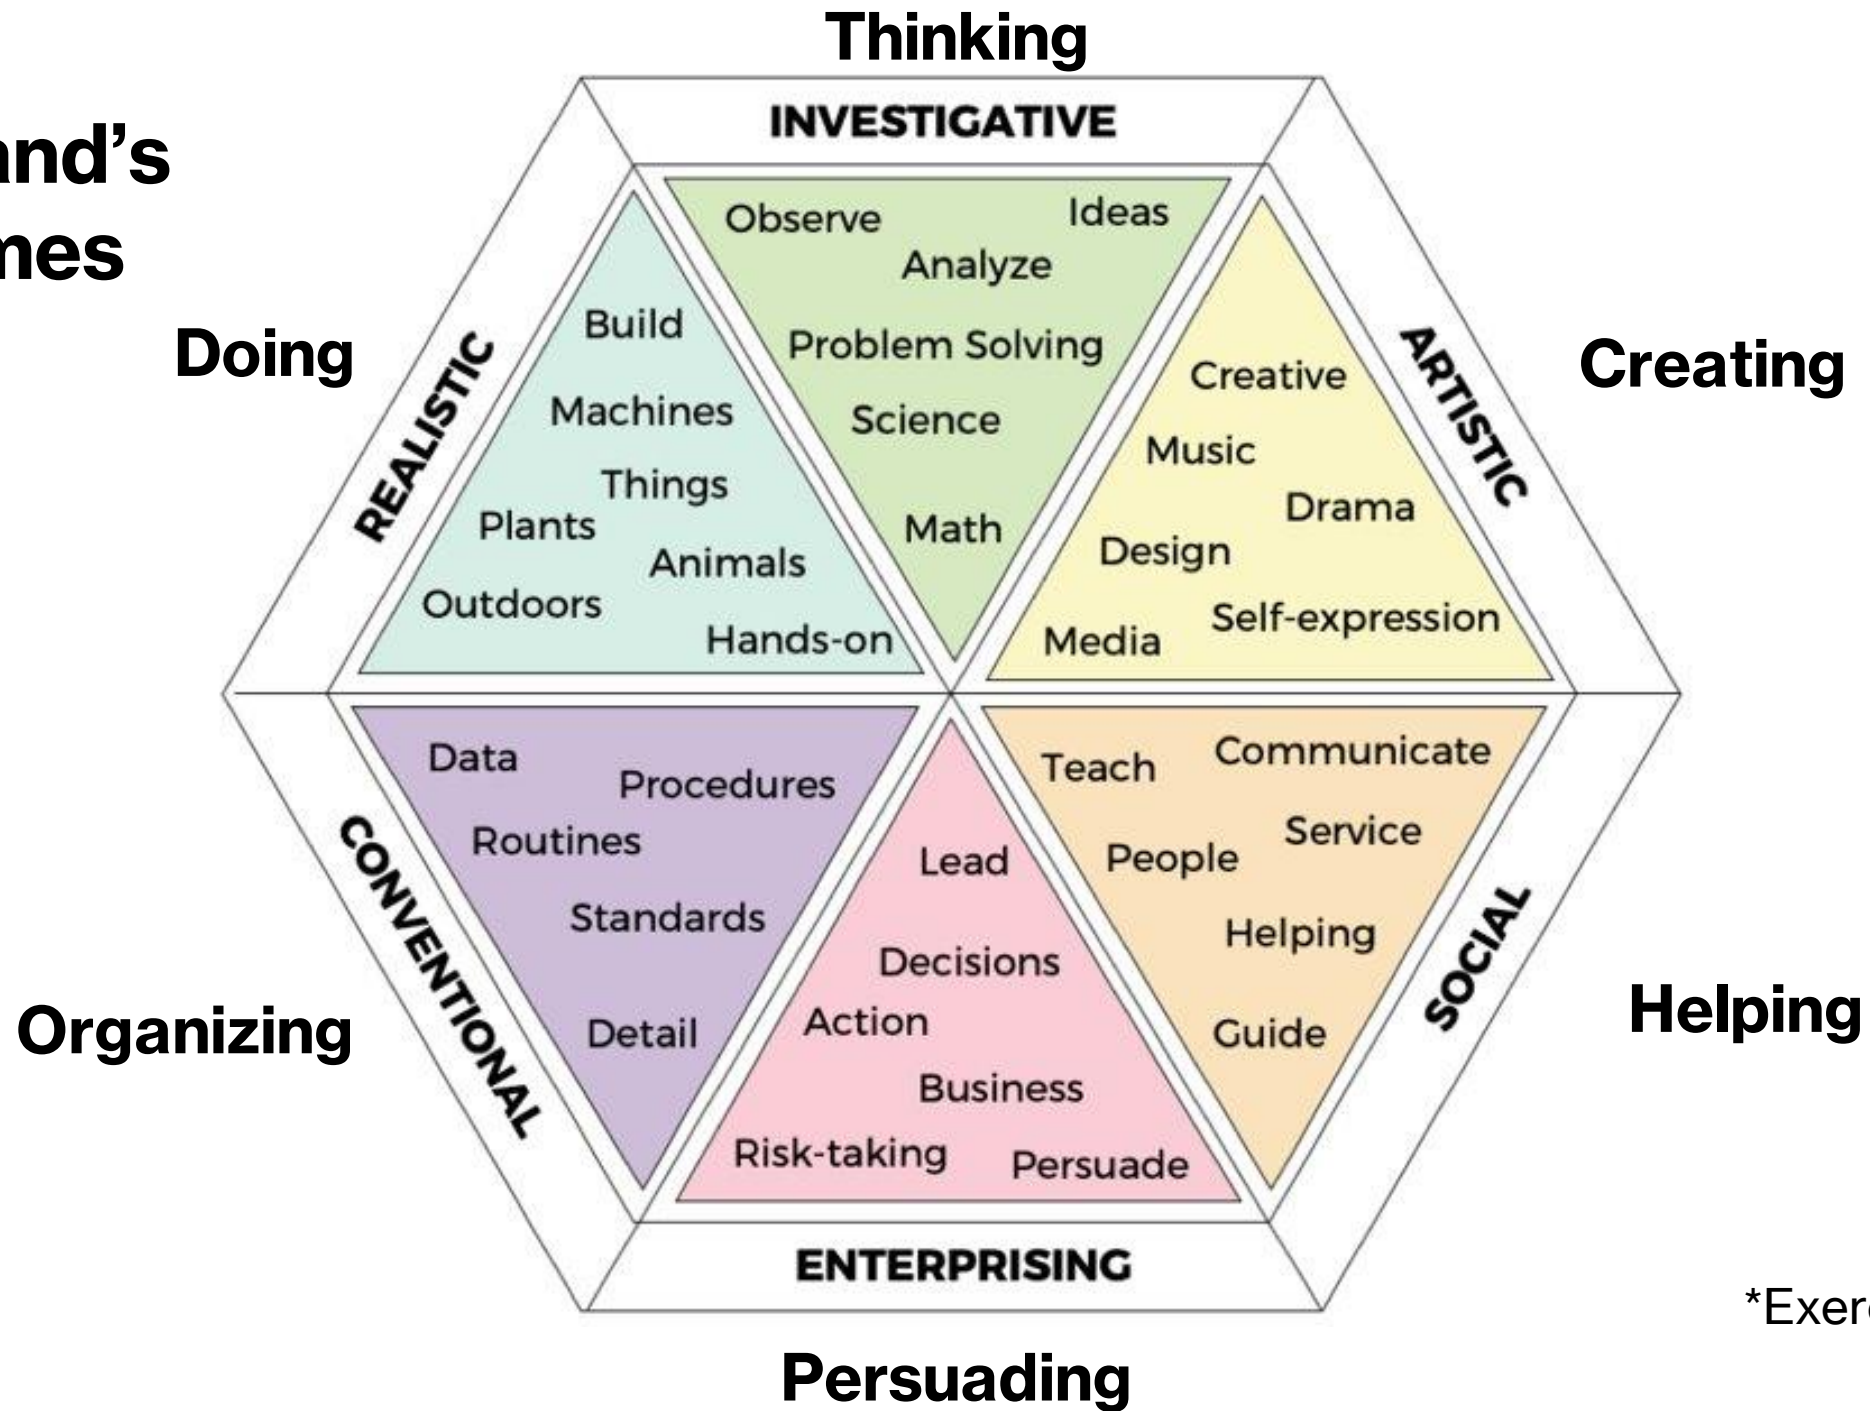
Thinking

and's
nes

INVESTIGATIVE

Observe
Ideas
Analyze
Problem Solving
Science
Math

Doing

REALISTIC

Build
Machines
Things
Plants
Animals
Outdoors
Hands-on

ARTISTIC

Creative
Music
Drama
Design
Self-expression
Media

Creating

CONVENTIONAL

Data
Procedures
Routines
Standards
Detail

Organizing

Lead
Decisions
Action
Business
Risk-taking
Persuade

SOCIAL

Teach
Communicate
Service
People
Helping
Guide

Helping

ENTERPRISING

Persuading

*Exer